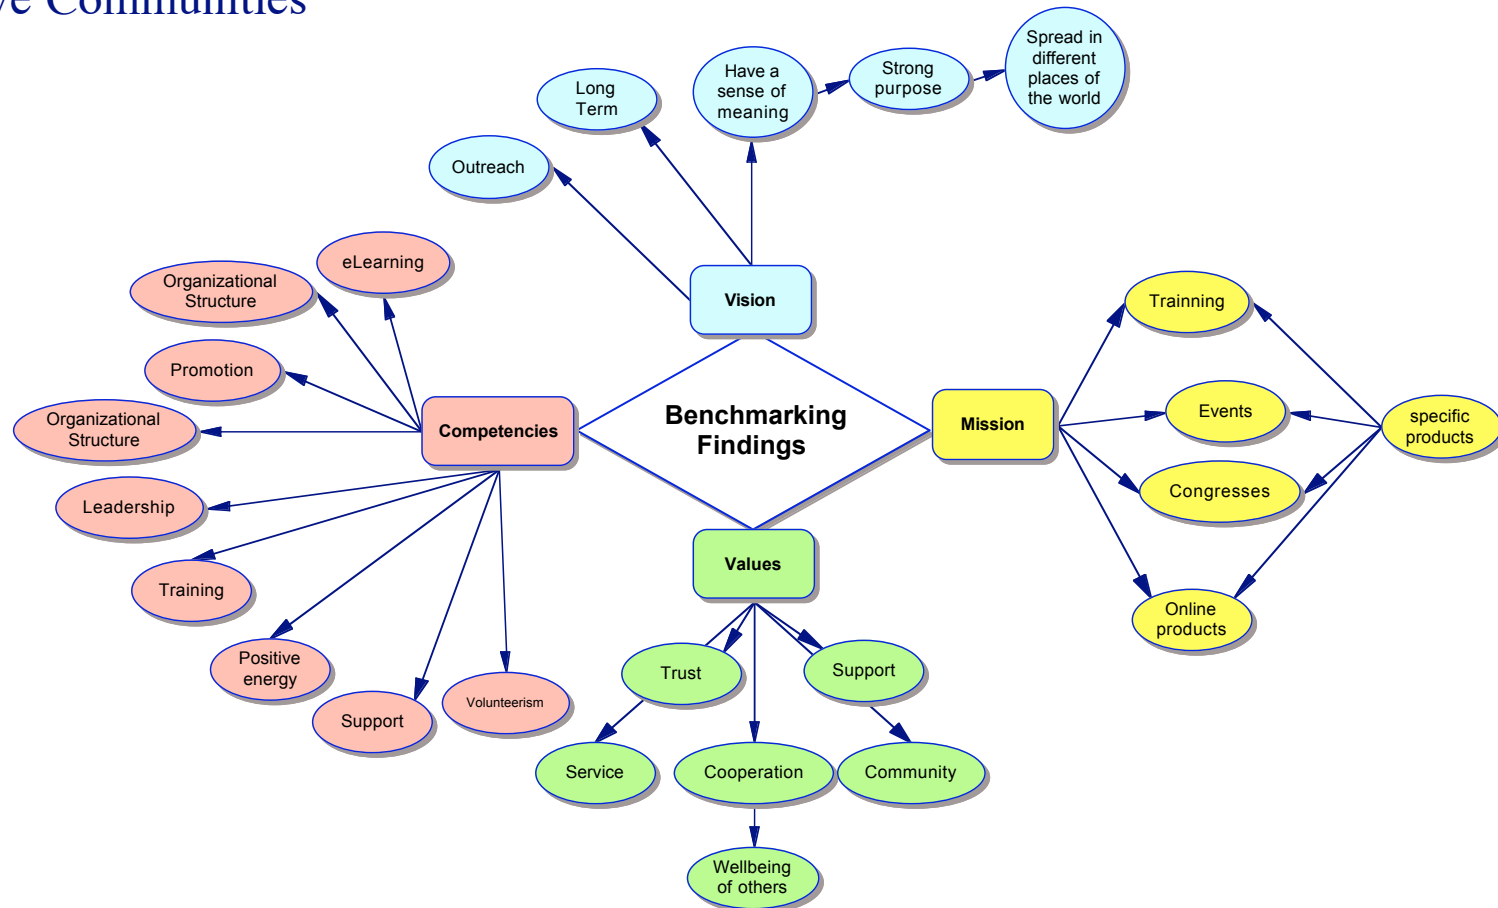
ve Communities

Long Term

Have a sense of meaning

Strong purpose

Spread in different places of the world

Outreach

Vision

eLearning

Organizational Structure

Promotion

Organizational Structure

Competencies

Benchmarking Findings

Mission

Trainning

Events

specific products

Congresses

Online products

Leadership

Training

Positive energy

Support

Volunteerism

Values

Trust

Support

Service

Cooperation

Community

Wellbeing of others